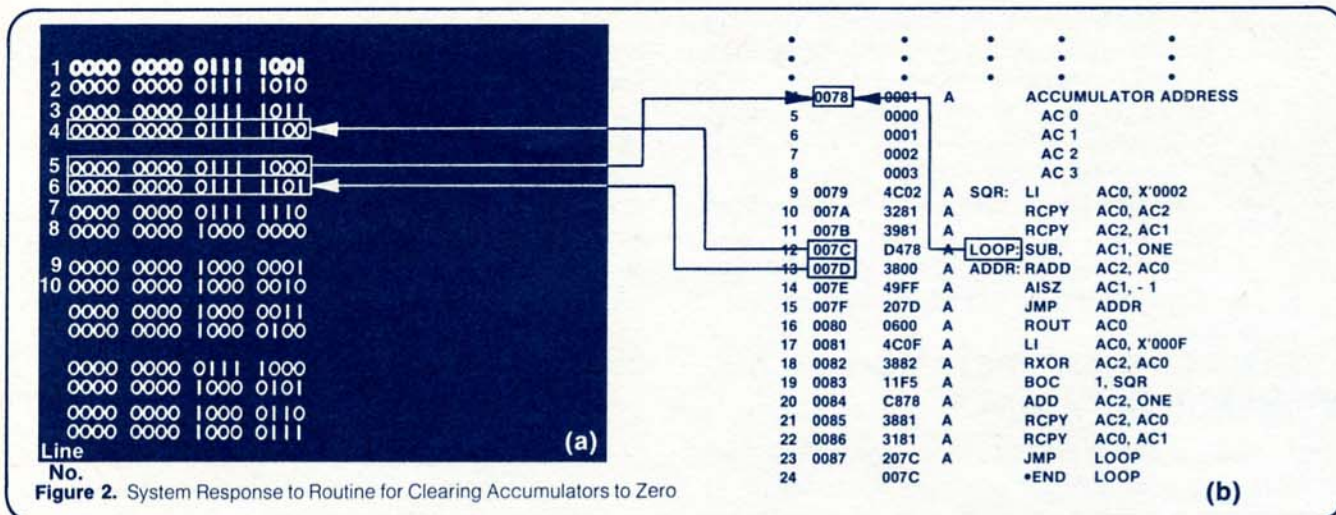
1 0000 0000 0111 1001
2 0000 0000 0111 1010
3 0000 0000 0111 1011
4 0000 0000 0111 1100
5 0000 0000 0111 1000
6 0000 0000 0111 1101
7 0000 0000 0111 1110
8 0000 0000 1000 0000
9 0000 0000 1000 0001
10 0000 0000 1000 0010
0000 0000 1000 0011
0000 0000 1000 0100
0000 0000 0111 1000
0000 0000 1000 0101
0000 0000 1000 0110
0000 0000 1000 0111
Line No.
(a)

| | | | | | | |
|---|---|---|---|---|---|---|
| : | | : | : | : | : | : |
| 4 | 0078 | 0001 | A | | ACCUMULATOR ADDRESS | |
| 5 | | 0000 | | | AC 0 | |
| 6 | | 0001 | | | AC 1 | |
| 7 | | 0002 | | | AC 2 | |
| 8 | | 0003 | | | AC 3 | |
| 9 | 0079 | 4C02 | A | SQR: | LI | AC0, X'0002 |
| 10 | 007A | 3281 | A | | RCPY | AC0, AC2 |
| 11 | 007B | 3981 | A | | RCPY | AC2, AC1 |
| 12 | 007C | D478 | A | LOOP: | SUB, | AC1, ONE |
| 13 | 007D | 3800 | A | ADDR: | RADD | AC2, AC0 |
| 14 | 007E | 49FF | A | | AISZ | AC1, - 1 |
| 15 | 007F | 207D | A | | JMP | ADDR |
| 16 | 0080 | 0600 | A | | ROUT | AC0 |
| 17 | 0081 | 4C0F | A | | LI | AC0, X'000F |
| 18 | 0082 | 3882 | A | | RXOR | AC2, AC0 |
| 19 | 0083 | 11F5 | A | | BOC | 1, SQR |
| 20 | 0084 | C878 | A | | ADD | AC2, ONE |
| 21 | 0085 | 3881 | A | | RCPY | AC2, AC0 |
| 22 | 0086 | 3181 | A | | RCPY | AC0, AC1 |
| 23 | 0087 | 207C | A | | JMP | LOOP |
| 24 | | 007C | | | •END | LOOP |

(b)

Figure 2. System Response to Routine for Clearing Accumulators to Zero